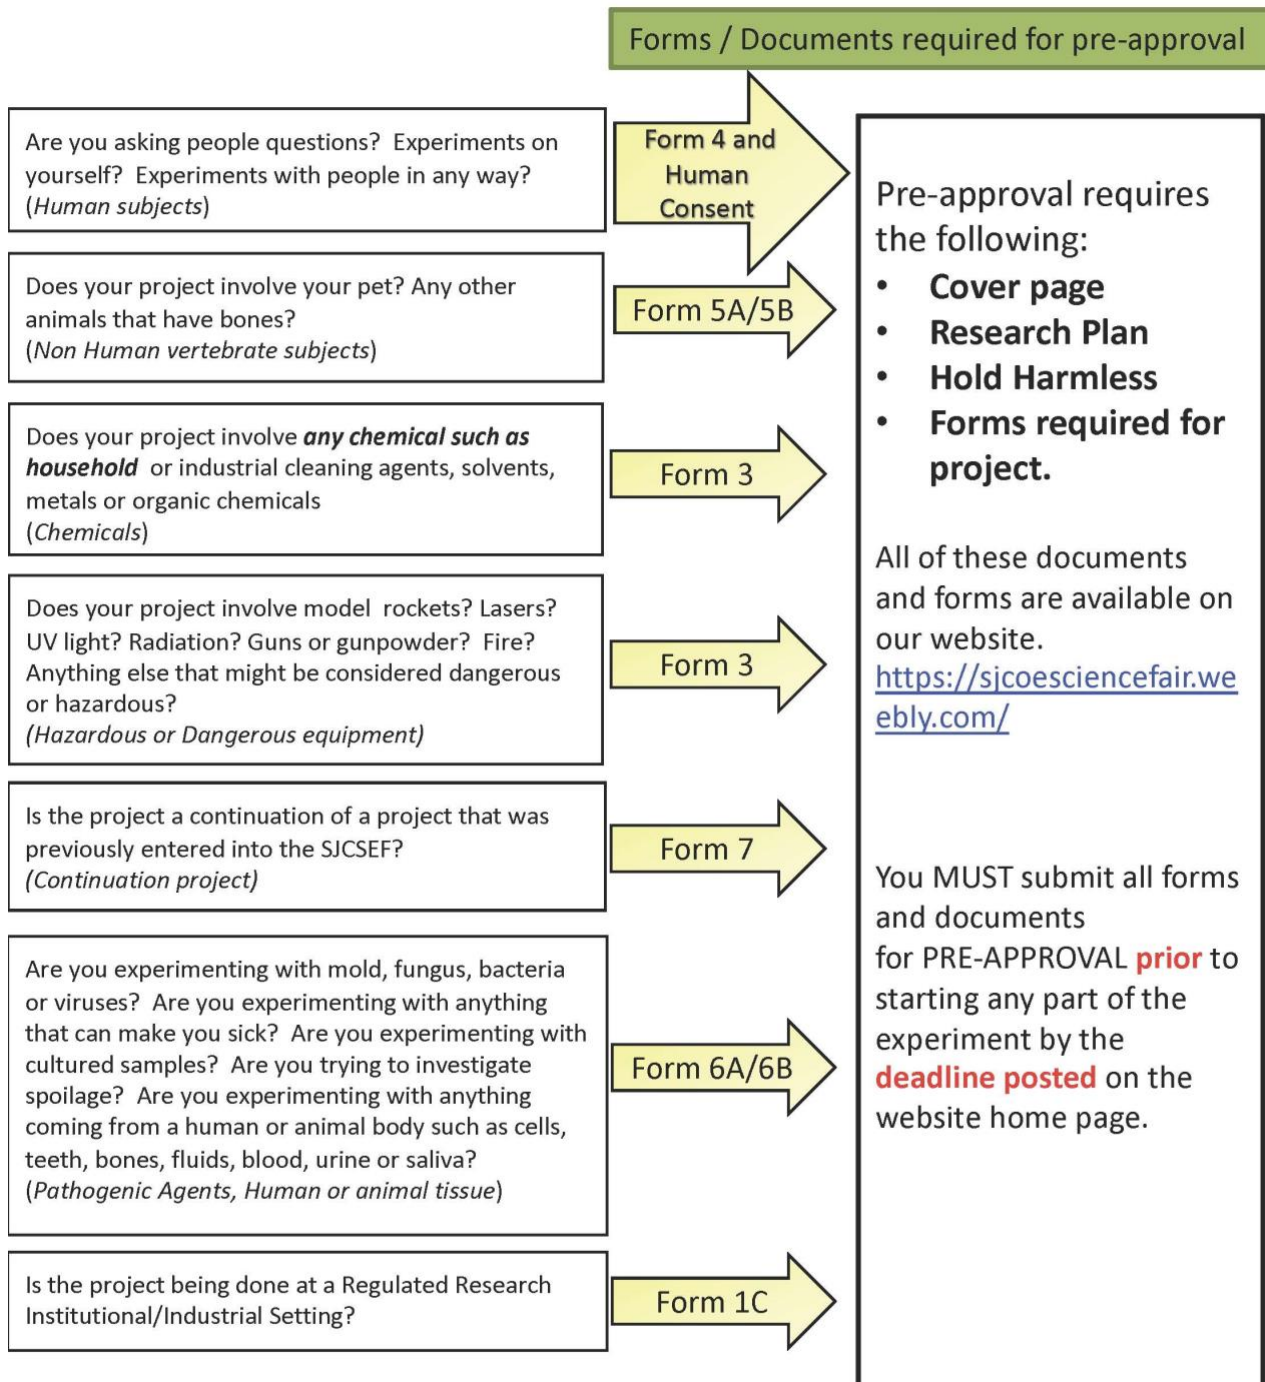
Forms / Documents required for pre-approval

Are you asking people questions? Experiments on yourself? Experiments with people in any way? (Human subjects)

Form 4 and Human Consent

Does your project involve your pet? Any other animals that have bones? (Non Human vertebrate subjects)

Form 5A/5B

Does your project involve any chemical such as household or industrial cleaning agents, solvents, metals or organic chemicals (Chemicals)

Form 3

Does your project involve model rockets? Lasers? UV light? Radiation? Guns or gunpowder? Fire? Anything else that might be considered dangerous or hazardous? (Hazardous or Dangerous equipment)

Form 3

Is the project a continuation of a project that was previously entered into the SJCSEF? (Continuation project)

Form 7

Are you experimenting with mold, fungus, bacteria or viruses? Are you experimenting with anything that can make you sick? Are you experimenting with cultured samples? Are you trying to investigate spoilage? Are you experimenting with anything coming from a human or animal body such as cells, teeth, bones, fluids, blood, urine or saliva? (Pathogenic Agents, Human or animal tissue)

Form 6A/6B

Is the project being done at a Regulated Research Institutional/Industrial Setting?

Form 1C

Pre-approval requires the following:
• Cover page
• Research Plan
• Hold Harmless
• Forms required for project.

All of these documents and forms are available on our website. https://sjcoesciencefair.weebly.com/

You MUST submit all forms and documents for PRE-APPROVAL prior to starting any part of the experiment by the deadline posted on the website home page.